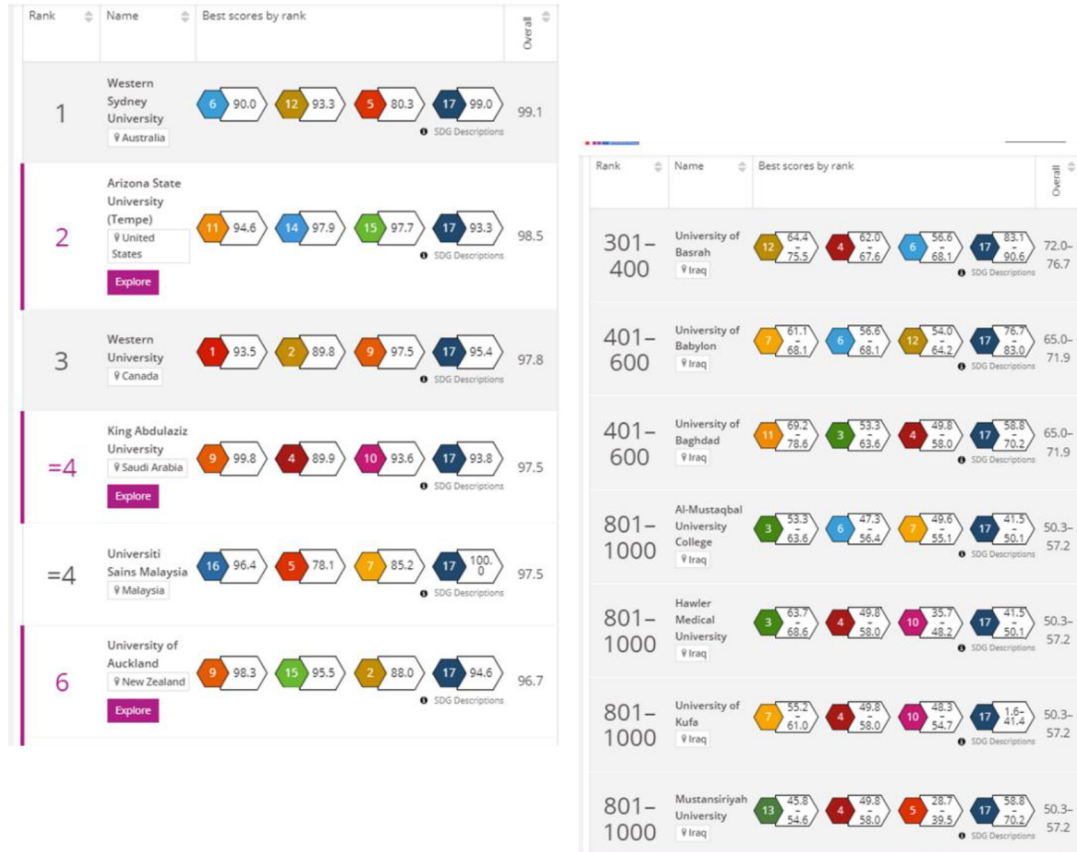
| Rank | Name | Best scores by rank | Overall |
|---|---|---|---|
| 1 | Western Sydney University Australia | 6 90.0 · 12 93.3 · 5 80.3 · 17 99.0 · SDG Descriptions | 99.1 |
| 2 | Arizona State University (Tempe) United States · Explore | 11 94.6 · 14 97.9 · 15 97.7 · 17 93.3 · SDG Descriptions | 98.5 |
| 3 | Western University Canada | 1 93.5 · 2 89.8 · 9 97.5 · 17 95.4 · SDG Descriptions | 97.8 |
| =4 | King Abdulaziz University Saudi Arabia · Explore | 9 99.8 · 4 89.9 · 10 93.6 · 17 93.8 · SDG Descriptions | 97.5 |
| =4 | Universiti Sains Malaysia Malaysia | 16 96.4 · 5 78.1 · 7 85.2 · 17 100.0 · SDG Descriptions | 97.5 |
| 6 | University of Auckland New Zealand · Explore | 9 98.3 · 15 95.5 · 2 88.0 · 17 94.6 · SDG Descriptions | 96.7 |

| Rank | Name | Best scores by rank | Overall |
|---|---|---|---|
| 301–400 | University of Basrah Iraq | 12 64.4–75.5 · 4 62.0–67.6 · 6 56.6–68.1 · 17 83.1–90.6 · SDG Descriptions | 72.0–76.7 |
| 401–600 | University of Babylon Iraq | 7 61.1–68.1 · 6 56.6–68.1 · 12 54.0–64.2 · 17 76.7–83.0 · SDG Descriptions | 65.0–71.9 |
| 401–600 | University of Baghdad Iraq | 11 69.2–78.6 · 3 53.3–63.6 · 4 49.8–58.0 · 17 58.8–70.2 · SDG Descriptions | 65.0–71.9 |
| 801–1000 | Al-Mustaqbal University College Iraq | 3 53.3–63.6 · 6 47.3–56.4 · 7 49.6–55.1 · 17 41.5–50.1 · SDG Descriptions | 50.3–57.2 |
| 801–1000 | Hawler Medical University Iraq | 3 63.7–68.6 · 4 49.8–58.0 · 10 35.7–48.2 · 17 41.5–50.1 · SDG Descriptions | 50.3–57.2 |
| 801–1000 | University of Kufa Iraq | 7 55.2–61.0 · 4 49.8–58.0 · 10 48.3–54.7 · 17 1.6–41.4 · SDG Descriptions | 50.3–57.2 |
| 801–1000 | Mustansiriyah University Iraq | 13 45.8–54.6 · 4 49.8–58.0 · 5 28.7–39.5 · 17 58.8–70.2 · SDG Descriptions | 50.3–57.2 |